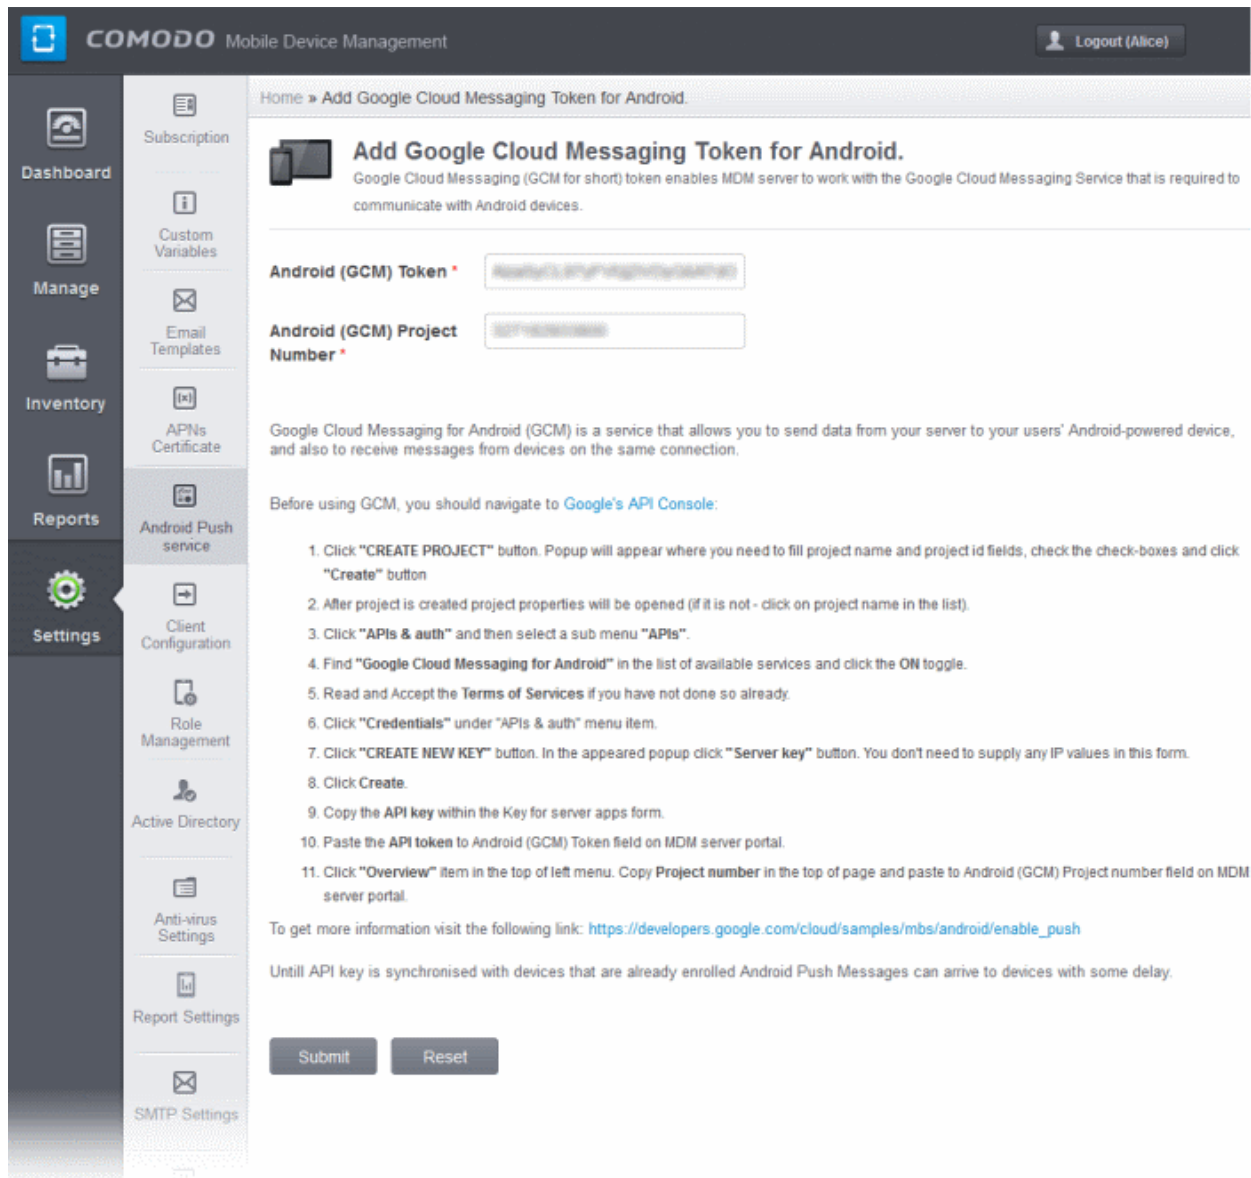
COMODO Mobile Device Management

Logout (Alice)

Dashboard

Manage

Inventory

Reports

Settings

Subscription

Custom Variables

Email Templates

APNs Certificate

Android Push service

Client Configuration

Role Management

Active Directory

Anti-virus Settings

Report Settings

SMTP Settings

Home » Add Google Cloud Messaging Token for Android.

Add Google Cloud Messaging Token for Android.

Google Cloud Messaging (GCM for short) token enables MDM server to work with the Google Cloud Messaging Service that is required to communicate with Android devices.

Android (GCM) Token *

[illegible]

Android (GCM) Project Number *

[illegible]

Google Cloud Messaging for Android (GCM) is a service that allows you to send data from your server to your users' Android-powered device, and also to receive messages from devices on the same connection.

Before using GCM, you should navigate to Google's API Console:

1. Click "CREATE PROJECT" button. Popup will appear where you need to fill project name and project id fields, check the check-boxes and click "Create" button
2. After project is created project properties will be opened (if it is not - click on project name in the list).
3. Click "APIs & auth" and then select a sub menu "APIs".
4. Find "Google Cloud Messaging for Android" in the list of available services and click the ON toggle.
5. Read and Accept the Terms of Services if you have not done so already.
6. Click "Credentials" under "APIs & auth" menu item.
7. Click "CREATE NEW KEY" button. In the appeared popup click "Server key" button. You don't need to supply any IP values in this form.
8. Click Create.
9. Copy the API key within the Key for server apps form.
10. Paste the API token to Android (GCM) Token field on MDM server portal.
11. Click "Overview" item in the top of left menu. Copy Project number in the top of page and paste to Android (GCM) Project number field on MDM server portal.

To get more information visit the following link: https://developers.google.com/cloud/samples/mbs/android/enable_push

Untill API key is synchronised with devices that are already enrolled Android Push Messages can arrive to devices with some delay.

Submit

Reset